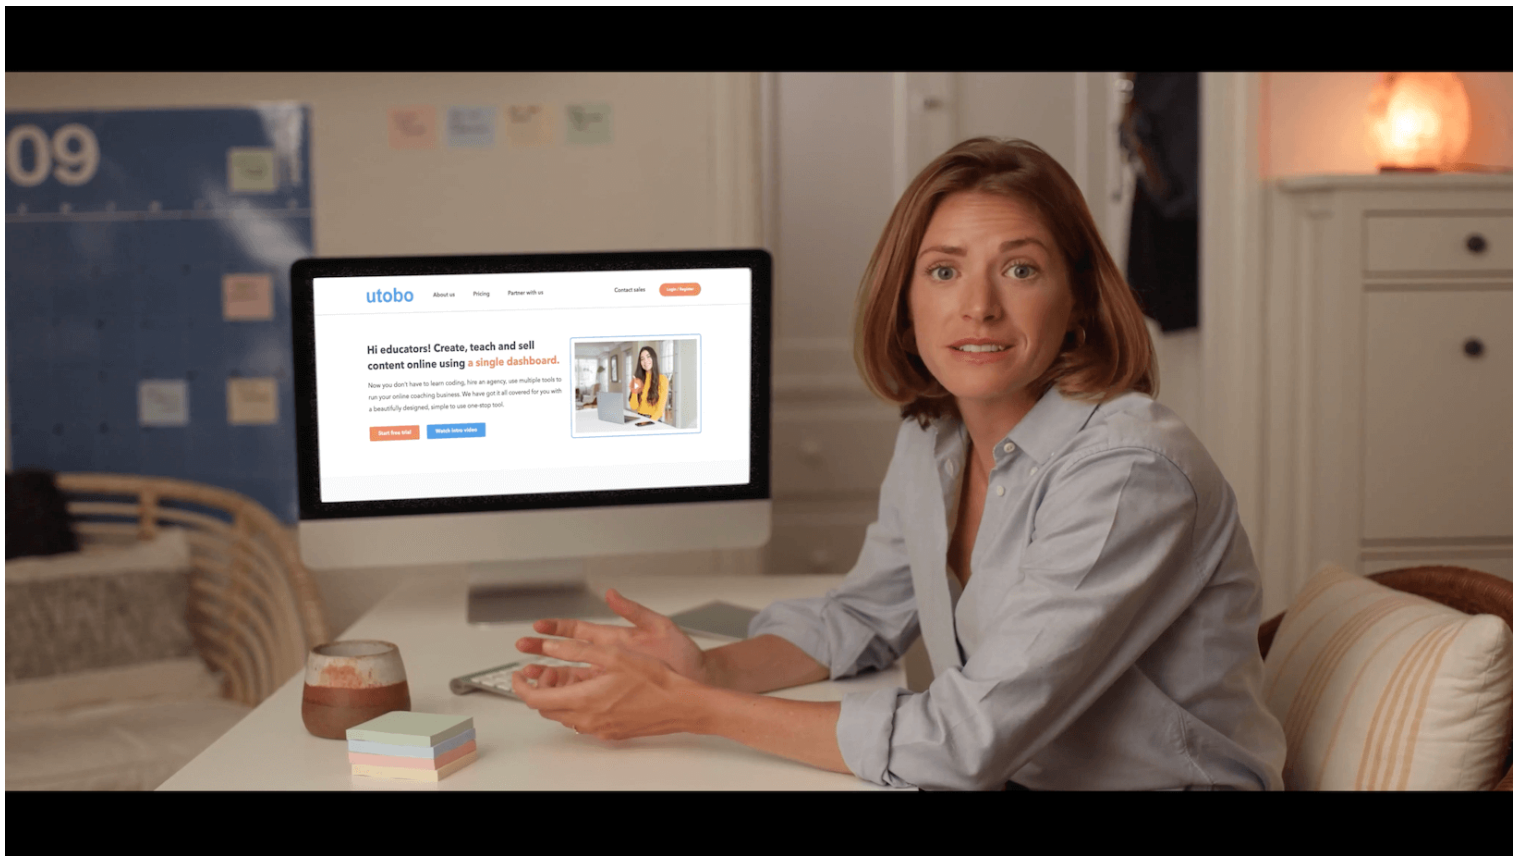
09

utobo About us Pricing Partner with us Contact sales Login / Register

Hi educators! Create, teach and sell content online using a single dashboard.

Now you don't have to learn coding, hire an agency, use multiple tools to run your online coaching business. We have got it all covered for you with a beautifully designed, simple to use one-stop tool.

Start free trial Watch intro video